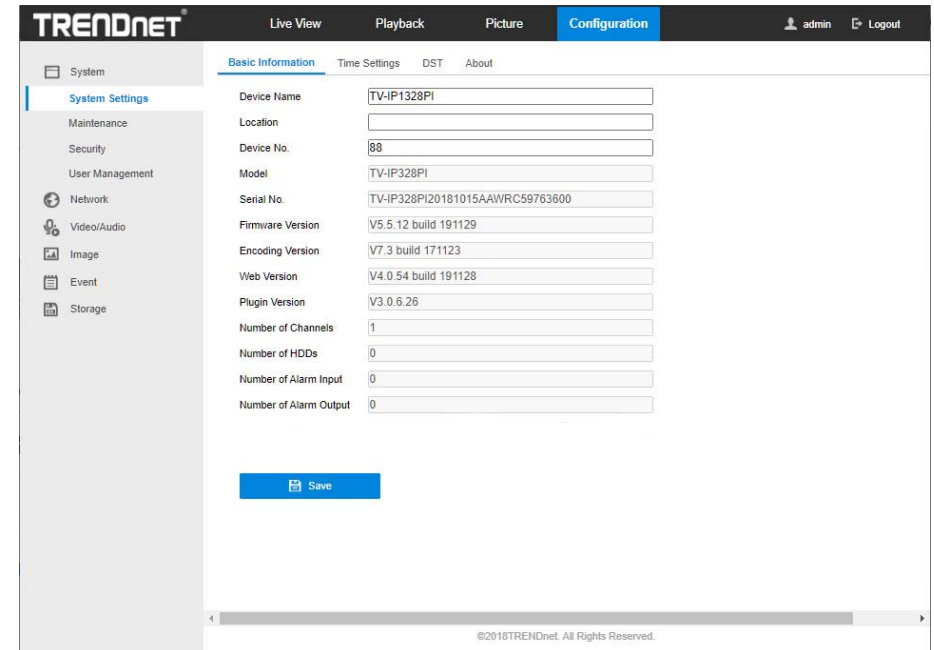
TRENDNET

Live View
Playback
Picture
Configuration
admin
Logout

System
System Settings
Maintenance
Security
User Management
Network
Video/Audio
Image
Event
Storage

Basic Information
Time Settings
DST
About

| | |
|---|---|
| Device Name | TV-IP1328PI |
| Location | |
| Device No. | 88 |
| Model | TV-IP328PI |
| Serial No. | TV-IP328PI20181015AAWRC59763600 |
| Firmware Version | V5.5.12 build 191129 |
| Encoding Version | V7.3 build 171123 |
| Web Version | V4.0.54 build 191128 |
| Plugin Version | V3.0.6.26 |
| Number of Channels | 1 |
| Number of HDDs | 0 |
| Number of Alarm Input | 0 |
| Number of Alarm Output | 0 |

Save

©2018TRENDnet. All Rights Reserved.